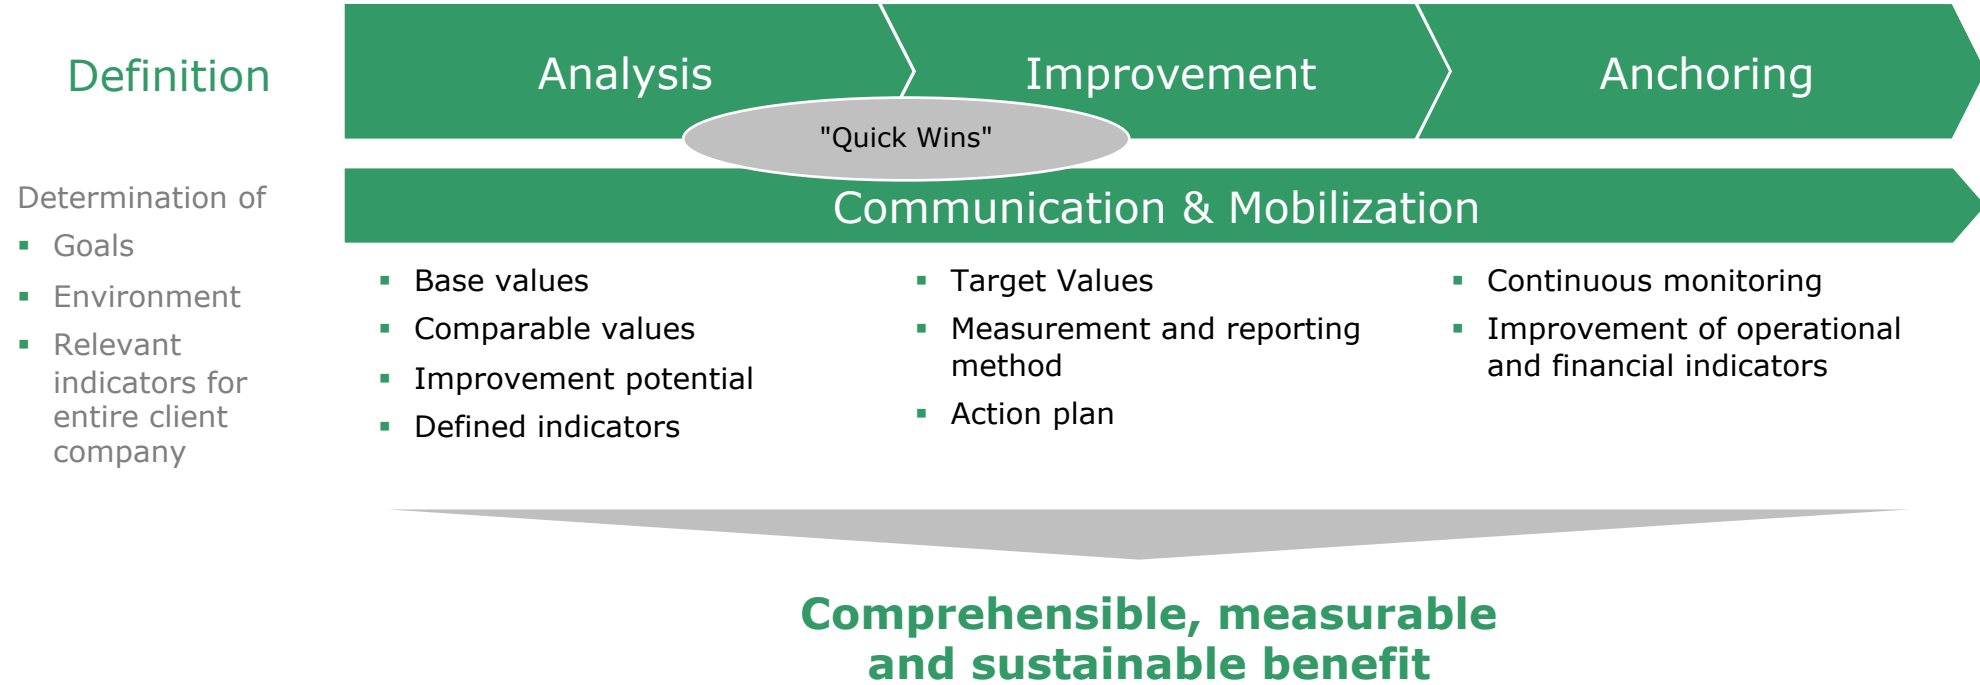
Definition

Analysis

Improvement

Anchoring

"Quick Wins"

Communication & Mobilization

Determination of
▪ Goals
▪ Environment
▪ Relevant indicators for entire client company

▪ Base values
▪ Comparable values
▪ Improvement potential
▪ Defined indicators

▪ Target Values
▪ Measurement and reporting method
▪ Action plan

▪ Continuous monitoring
▪ Improvement of operational and financial indicators

Comprehensible, measurable and sustainable benefit